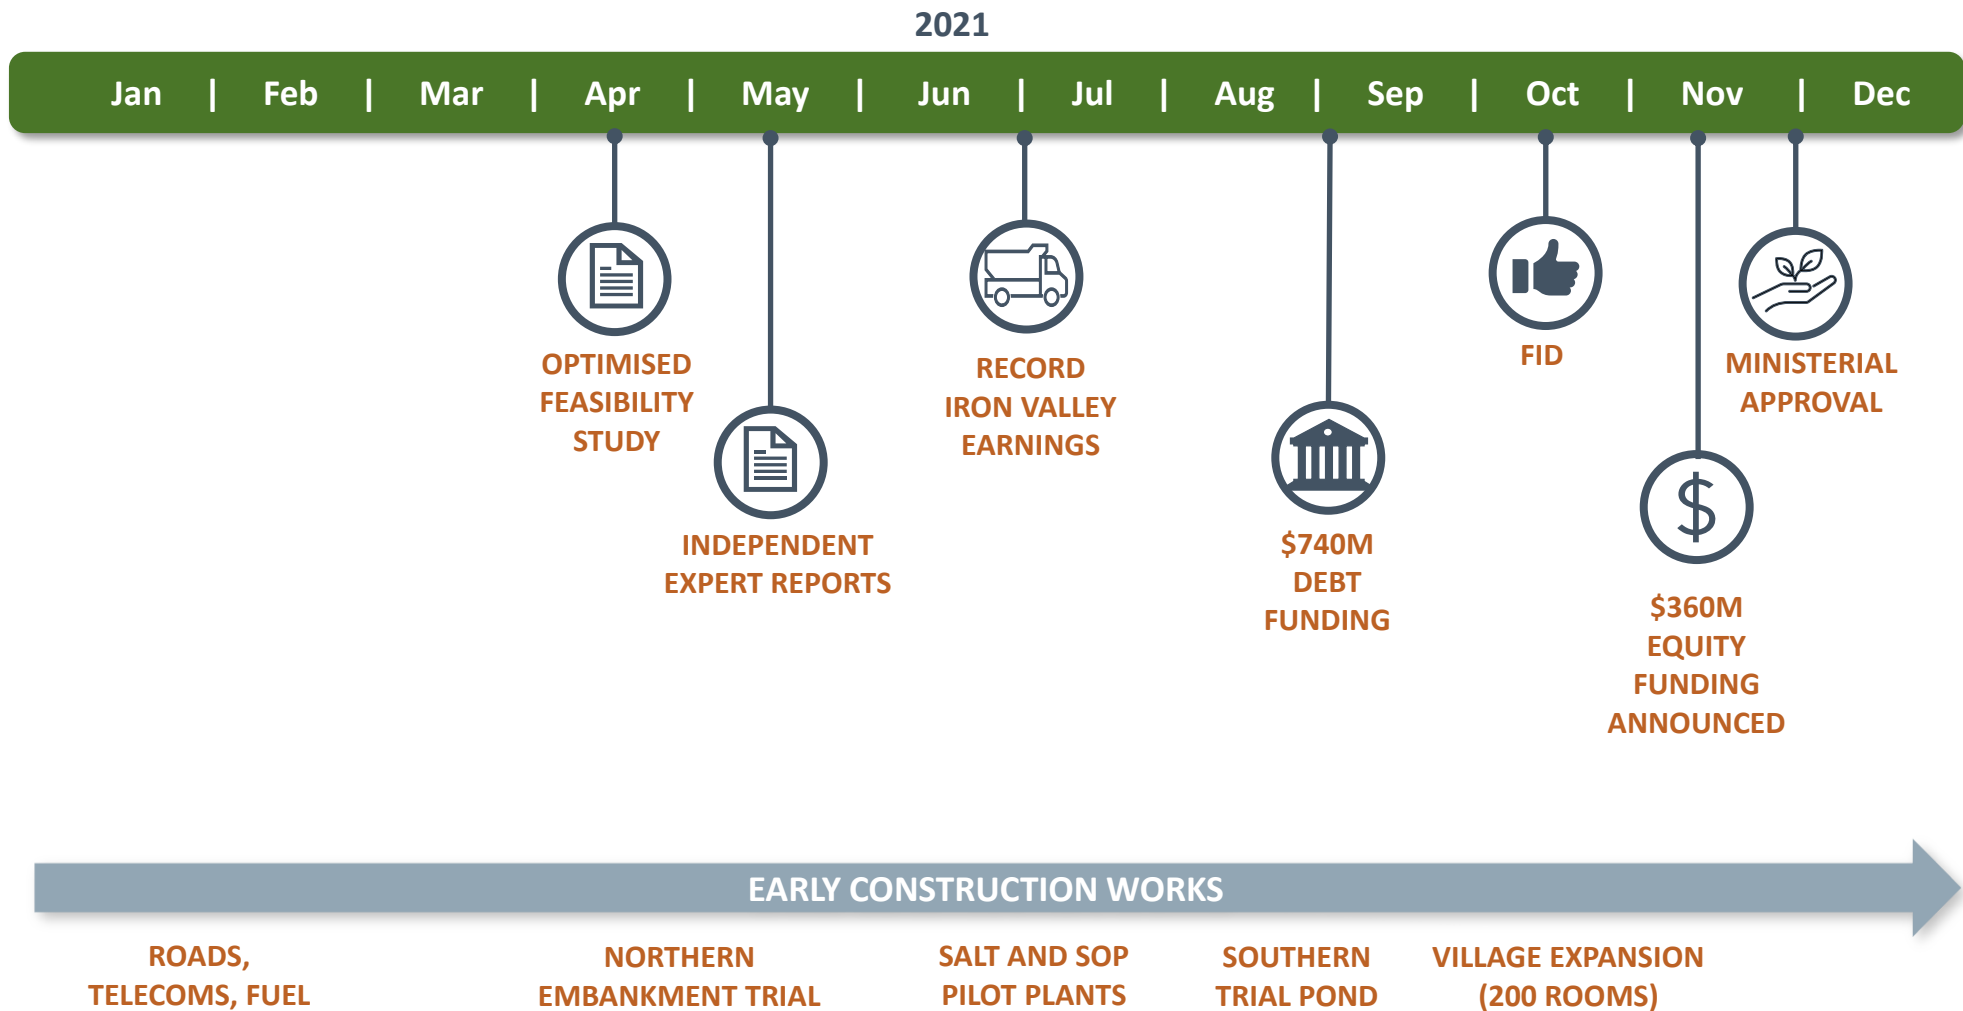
2021

Jan | Feb | Mar | Apr | May | Jun | Jul | Aug | Sep | Oct | Nov | Dec

OPTIMISED FEASIBILITY STUDY

INDEPENDENT EXPERT REPORTS

RECORD IRON VALLEY EARNINGS

$740M DEBT FUNDING

FID

$360M EQUITY FUNDING ANNOUNCED

MINISTERIAL APPROVAL

EARLY CONSTRUCTION WORKS

ROADS, TELECOMS, FUEL

NORTHERN EMBANKMENT TRIAL

SALT AND SOP PILOT PLANTS

SOUTHERN TRIAL POND

VILLAGE EXPANSION (200 ROOMS)